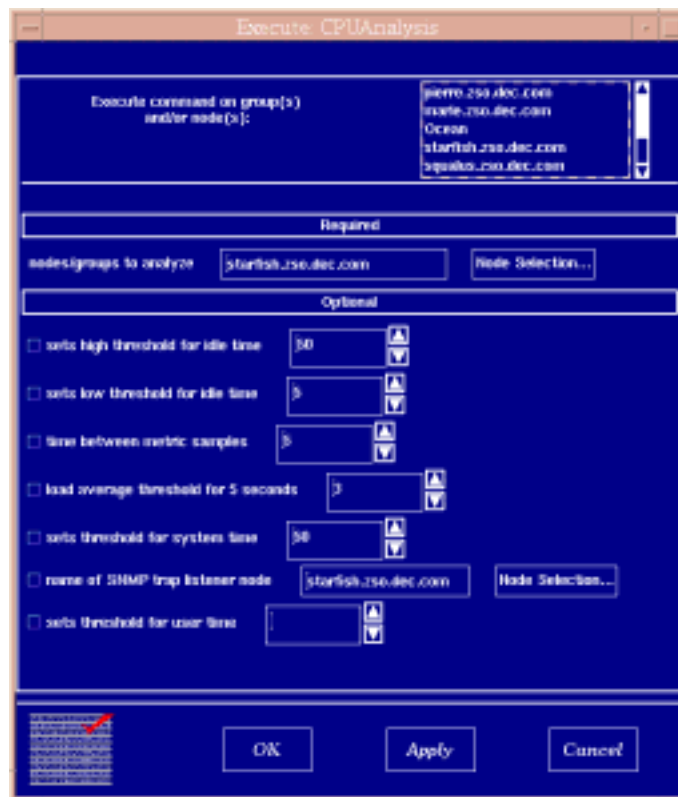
Execute CPUAnalysis

Execute command on group(s) and/or node(s):

pierre.zso.dec.com
marie.zso.dec.com
Ocean
starfish.zso.dec.com
squako.zso.dec.com

Required

nodes/groups to analyze
starfish.zso.dec.com
Node Selection...

Optional

sets high threshold for idle time
30

sets low threshold for idle time
5

time between metric samples
5

load average threshold for 5 seconds
3

sets threshold for system time
50

name of SNMP trap listener node
starfish.zso.dec.com
Node Selection...

sets threshold for user time

OK
Apply
Cancel